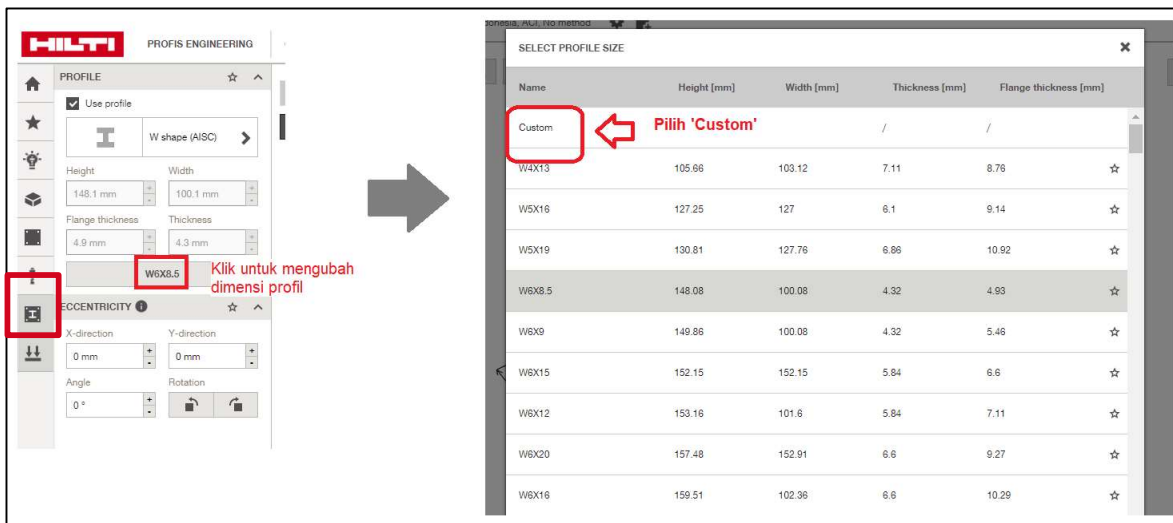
HILTI PROFIS ENGINEERING

PROFILE

Use profile

W shape (AISC)

Height 148.1 mm
Width 100.1 mm
Flange thickness 4.9 mm
Thickness 4.3 mm

W6X8.5

Klik untuk mengubah dimensi profil

ECCENTRICITY

X-direction 0 mm
Y-direction 0 mm
Angle 0 °
Rotation

onesia, ACI, No method

SELECT PROFILE SIZE

| Name | Height [mm] | Width [mm] | Thickness [mm] | Flange thickness [mm] |
|---|---|---|---|---|
| Custom | | | / | / |
| W4X13 | 105.66 | 103.12 | 7.11 | 8.76 |
| W5X16 | 127.25 | 127 | 6.1 | 9.14 |
| W5X19 | 130.81 | 127.76 | 6.86 | 10.92 |
| W6X8.5 | 148.08 | 100.08 | 4.32 | 4.93 |
| W6X9 | 149.86 | 100.08 | 4.32 | 5.46 |
| W6X15 | 152.15 | 152.15 | 5.84 | 6.6 |
| W6X12 | 153.16 | 101.6 | 5.84 | 7.11 |
| W6X20 | 157.48 | 152.91 | 6.6 | 9.27 |
| W6X16 | 159.51 | 102.36 | 6.6 | 10.29 |

Pilih 'Custom'